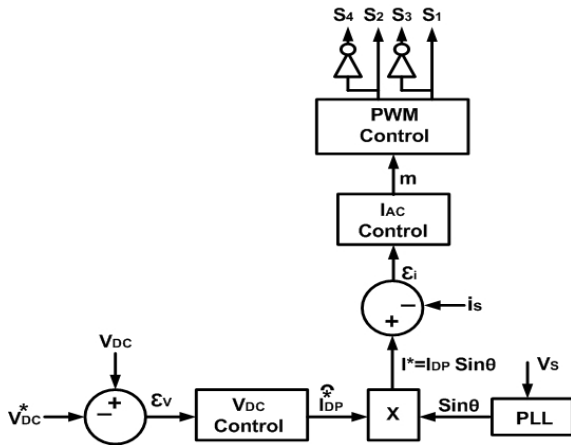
$S_4$ $S_2$ $S_3$ $S_1$

PWM Control

m

$I_{AC}$ Control

$\varepsilon_i$

–

$i_s$

+

$V_{DC}$

$V_{DC}^*$

+

–

$\varepsilon_V$

$V_{DC}$ Control

$\hat{I}_{DP}$

X

$I^*=I_{DP}$ Sinθ

Sinθ

$V_S$

PLL